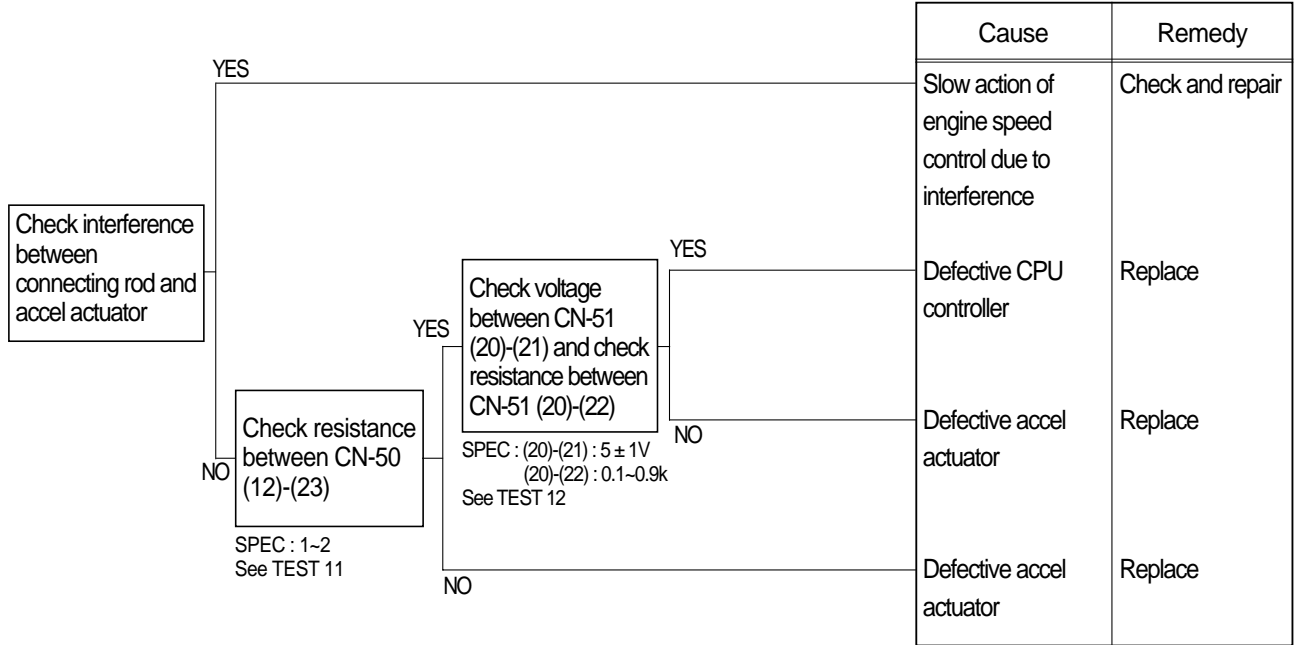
Check interference between connecting rod and accel actuator

YES

NO

Check resistance between CN-50 (12)-(23)

SPEC : 1~2
See TEST 11

YES

NO

Check voltage between CN-51 (20)-(21) and check resistance between CN-51 (20)-(22)

SPEC : (20)-(21) : 5 ± 1V
(20)-(22) : 0.1~0.9k
See TEST 12

YES

NO

| Cause | Remedy |
|---|---|
| Slow action of engine speed control due to interference | Check and repair |
| Defective CPU controller | Replace |
| Defective accel actuator | Replace |
| Defective accel actuator | Replace |